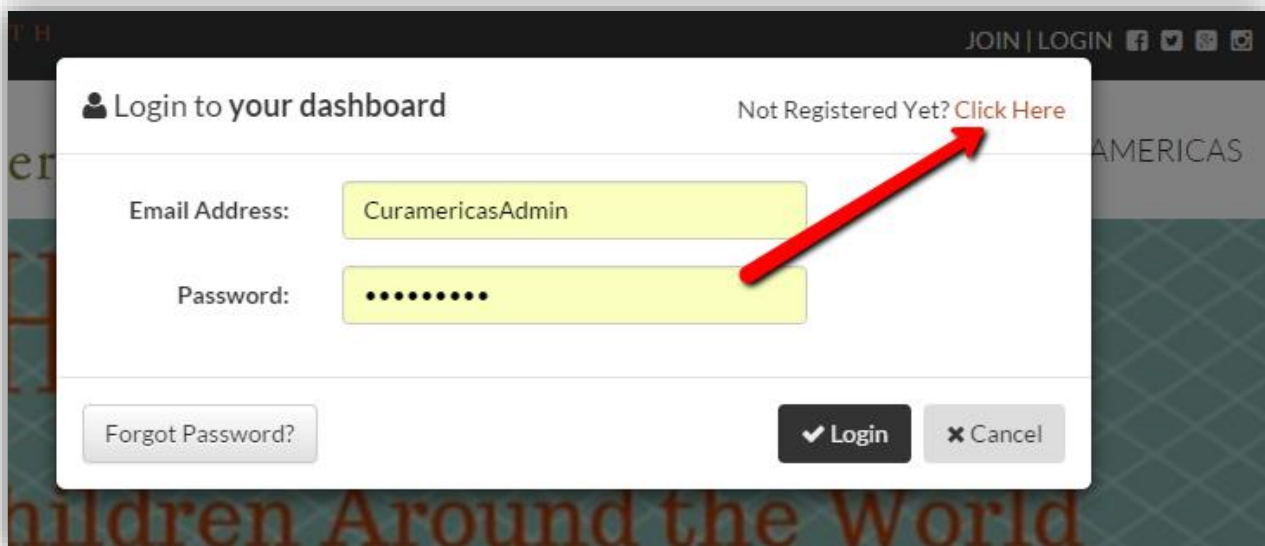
T H

JOIN | LOGIN

Login to your dashboard

Not Registered Yet? Click Here

er

AMERICAS

Email Address:

CuramericasAdmin

Password:

••••••••••

Forgot Password?

Login

Cancel

hildren Around the World